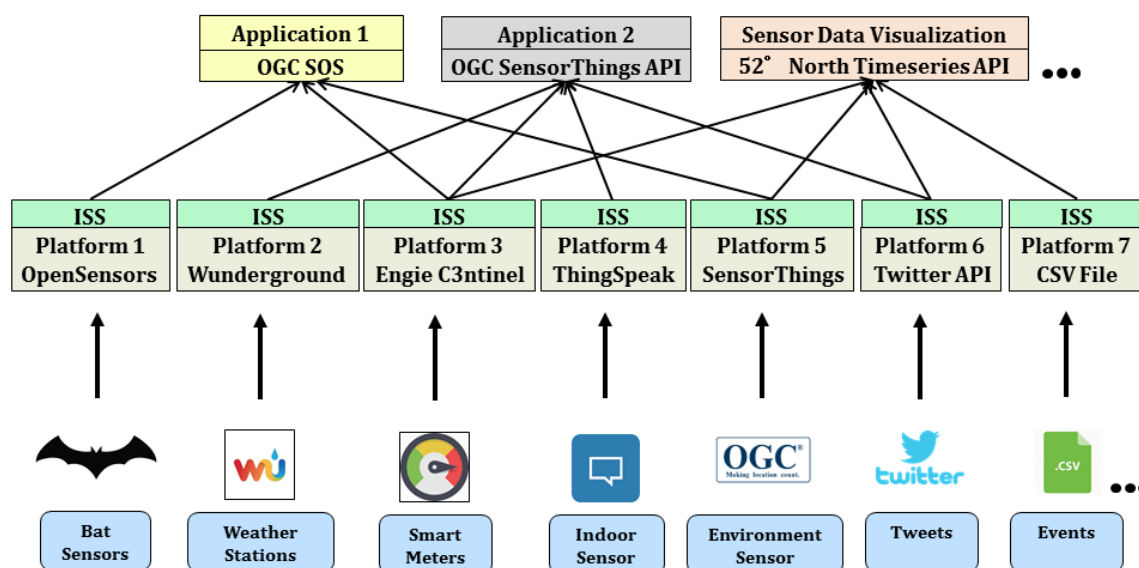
Application 1
OGC SOS

Application 2
OGC SensorThings API

Sensor Data Visualization
52° North Timeseries API

...

ISS
Platform 1
OpenSensors

ISS
Platform 2
Wunderground

ISS
Platform 3
Engie C3ntinel

ISS
Platform 4
ThingSpeak

ISS
Platform 5
SensorThings

ISS
Platform 6
Twitter API

ISS
Platform 7
CSV File

WU

OGC®
Making location count.

twitter

.CSV

...

Bat Sensors

Weather Stations

Smart Meters

Indoor Sensor

Environment Sensor

Tweets

Events